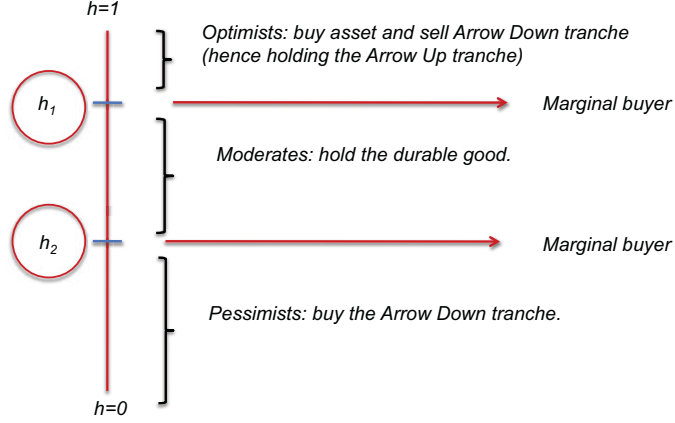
$h=1$

Optimists: buy asset and sell Arrow Down tranche (hence holding the Arrow Up tranche)

$h_1$

Marginal buyer

Moderates: hold the durable good.

$h_2$

Marginal buyer

Pessimists: buy the Arrow Down tranche.

$h=0$